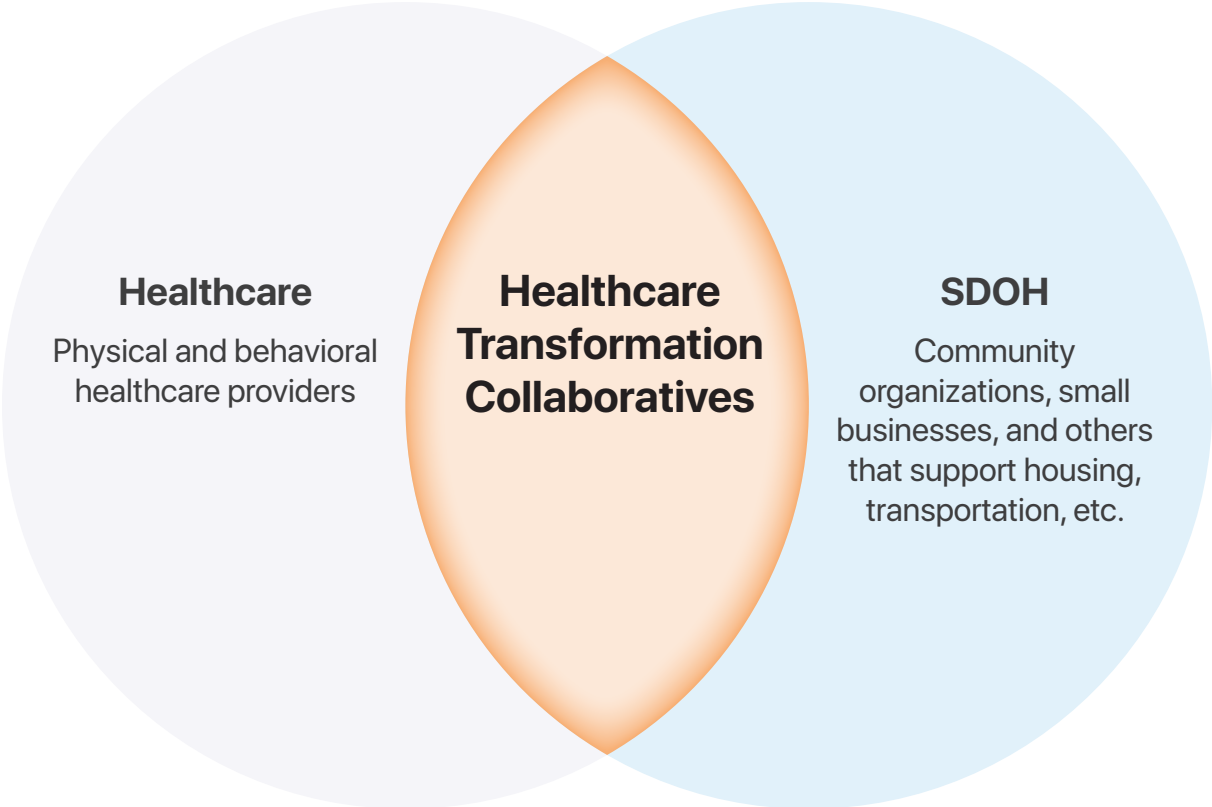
Healthcare

Physical and behavioral healthcare providers

Healthcare Transformation Collaboratives

SDOH

Community organizations, small businesses, and others that support housing, transportation, etc.